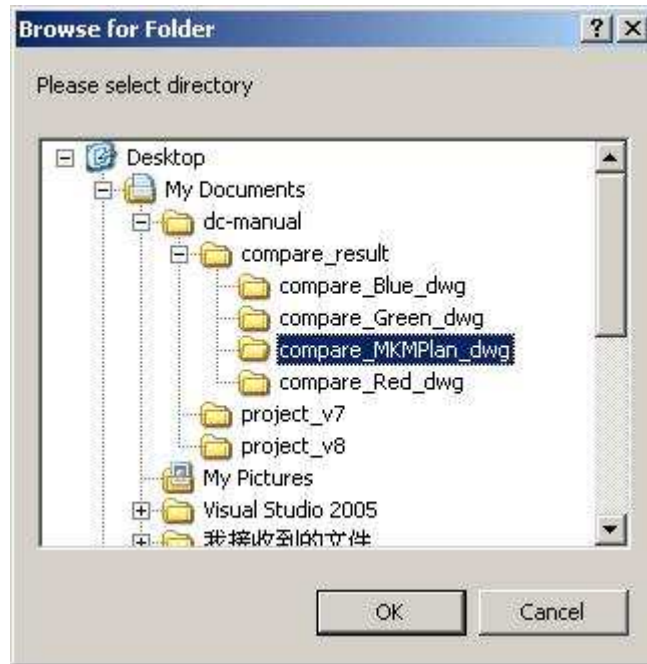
Browse for Folder

?

Please select directory

Desktop

My Documents

dc-manual

compare_result

compare_Blue_dwg

compare_Green_dwg

compare_MKMPlan_dwg

compare_Red_dwg

project_v7

project_v8

My Pictures

Visual Studio 2005

我接收到的文件

OK

Cancel